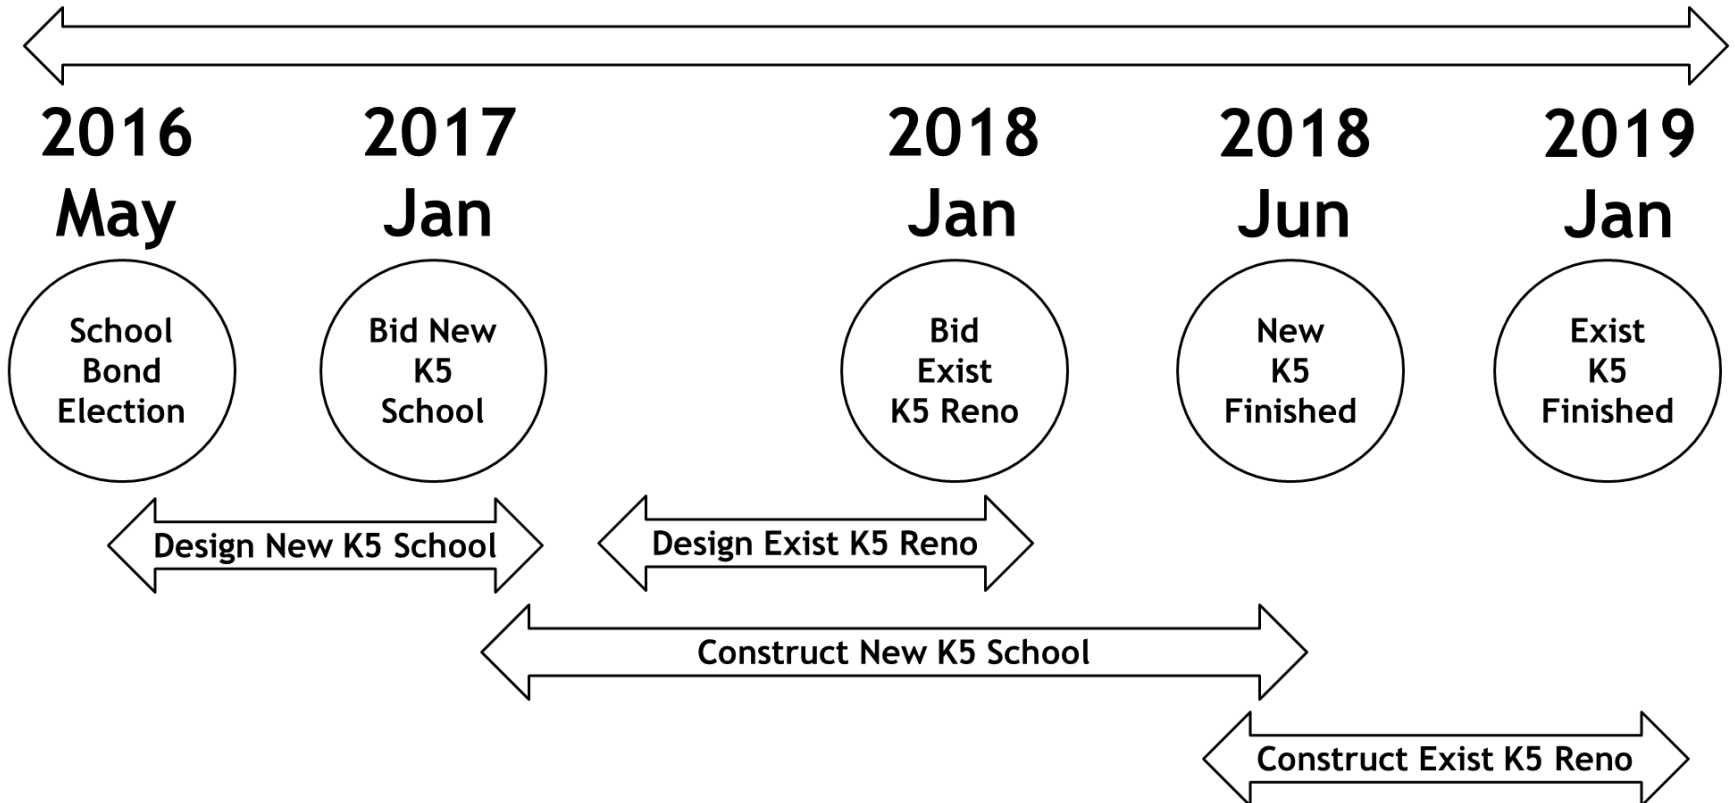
2016 May

School Bond Election

2017 Jan

Bid New K5 School

2018 Jan

Bid Exist K5 Reno

2018 Jun

New K5 Finished

2019 Jan

Exist K5 Finished

Design New K5 School

Design Exist K5 Reno

Construct New K5 School

Construct Exist K5 Reno